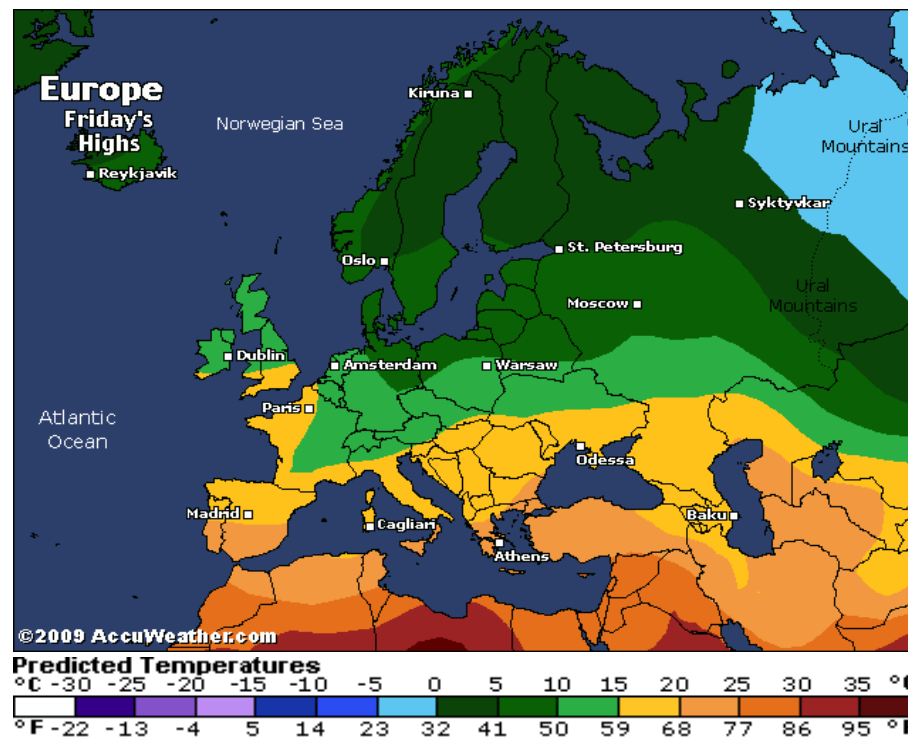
Europe
Friday's
Highs

Reykjavik
Norwegian Sea
Kiruna
Ural
Mountains
Syktyvkar
Oslo
St. Petersburg
Ural
Mountains
Moscow
Dublin
Amsterdam
Warsaw
Paris
Atlantic
Ocean
Odessa
Madrid
Cagliari
Baku
Athens

©2009 AccuWeather.com

Predicted Temperatures

| °C | -30 | -25 | -20 | -15 | -10 | -5 | 0 | 5 | 10 | 15 | 20 | 25 | 30 | 35 | °C |
|---|---|---|---|---|---|---|---|---|---|---|---|---|---|---|---|
| °F | -22 | -13 | -4 | 5 | 14 | 23 | 32 | 41 | 50 | 59 | 68 | 77 | 86 | 95 | °F |